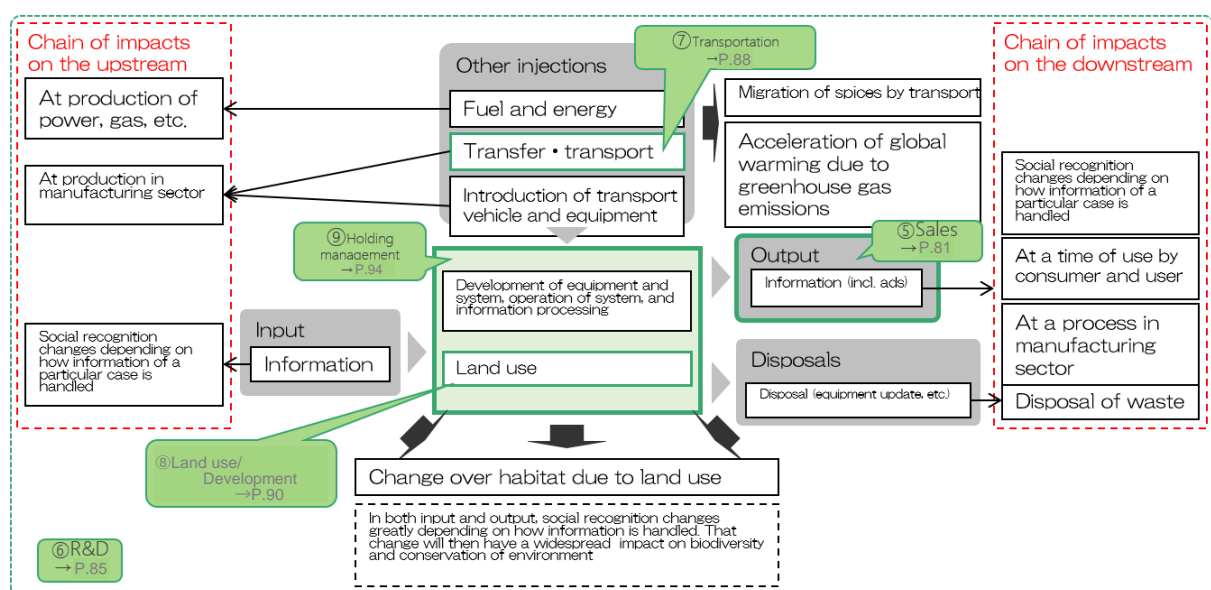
Chain of impacts on the upstream

At production of power, gas, etc.

At production in manufacturing sector

Social recognition changes depending on how information of a particular case is handled

Other injections

⑦Transportation →P.88

Fuel and energy

Transfer・transport

Introduction of transport vehicle and equipment

⑨Holding management →P.94

Development of equipment and system, operation of system, and information processing

Land use

Input

Information

⑧Land use/ Development →P.90

Migration of spices by transport

Acceleration of global warming due to greenhouse gas emissions

Output

⑤Sales →P.81

Information (incl. ads)

Disposals

Disposal (equipment update, etc.)

Chain of impacts on the downstream

Social recognition changes depending on how information of a particular case is handled

At a time of use by consumer and user

At a process in manufacturing sector

Disposal of waste

Change over habitat due to land use

In both input and output, social recognition changes greatly depending on how information is handled. That change will then have a widespread impact on biodiversity and conservation of environment

⑥R&D →P.85